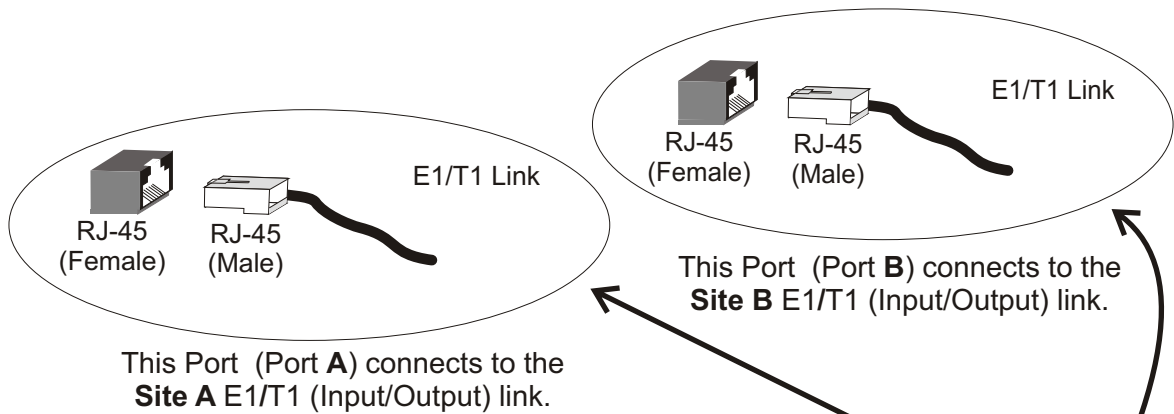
RJ-45 (Female)

RJ-45 (Male)

E1/T1 Link

RJ-45 (Female)

RJ-45 (Male)

E1/T1 Link

This Port (Port **B**) connects to the **Site B** E1/T1 (Input/Output) link.

This Port (Port **A**) connects to the **Site A** E1/T1 (Input/Output) link.